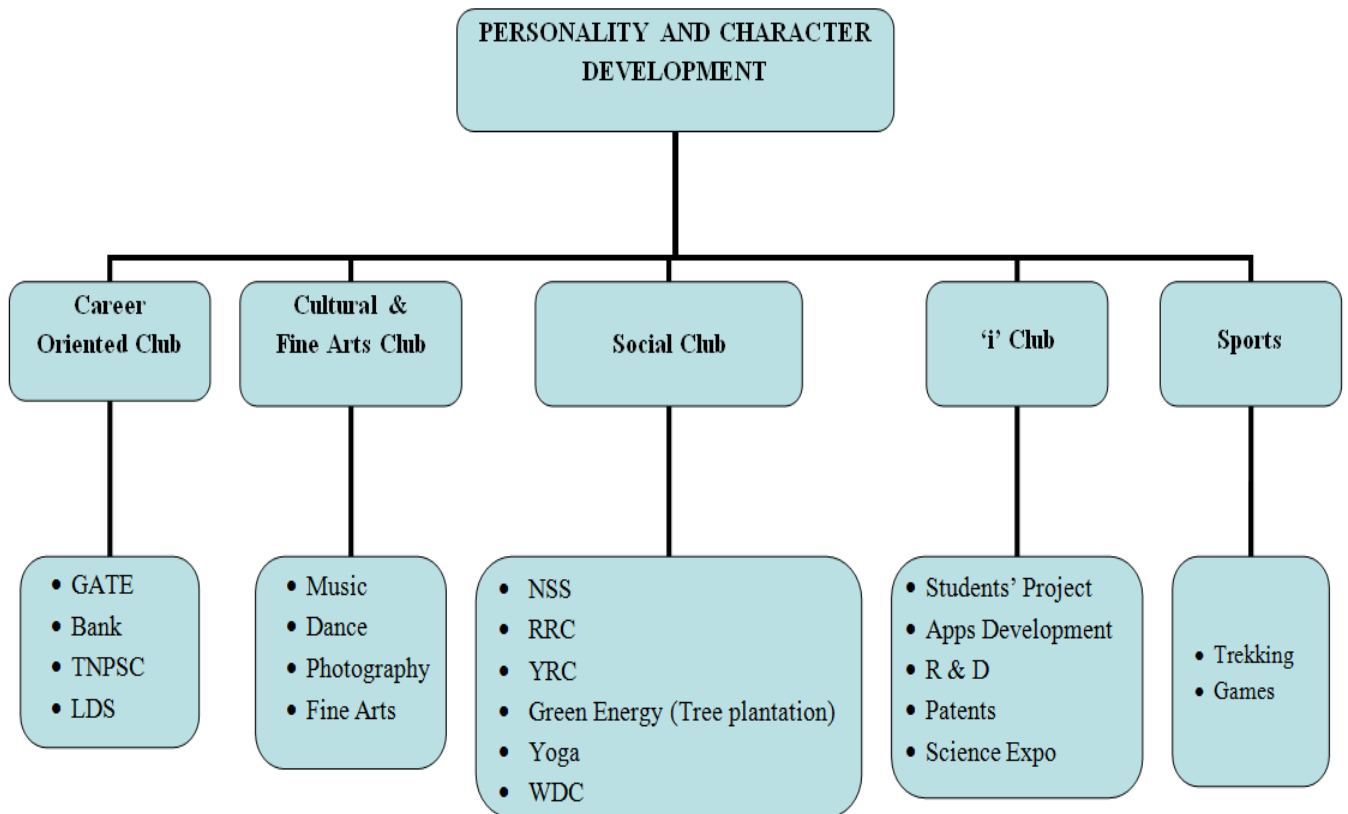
PERSONALITY AND CHARACTER DEVELOPMENT

Career Oriented Club

Cultural & Fine Arts Club

Social Club

'i' Club

Sports

• GATE
• Bank
• TNPSC
• LDS

• Music
• Dance
• Photography
• Fine Arts

• NSS
• RRC
• YRC
• Green Energy (Tree plantation)
• Yoga
• WDC

• Students' Project
• Apps Development
• R & D
• Patents
• Science Expo

• Trekking
• Games